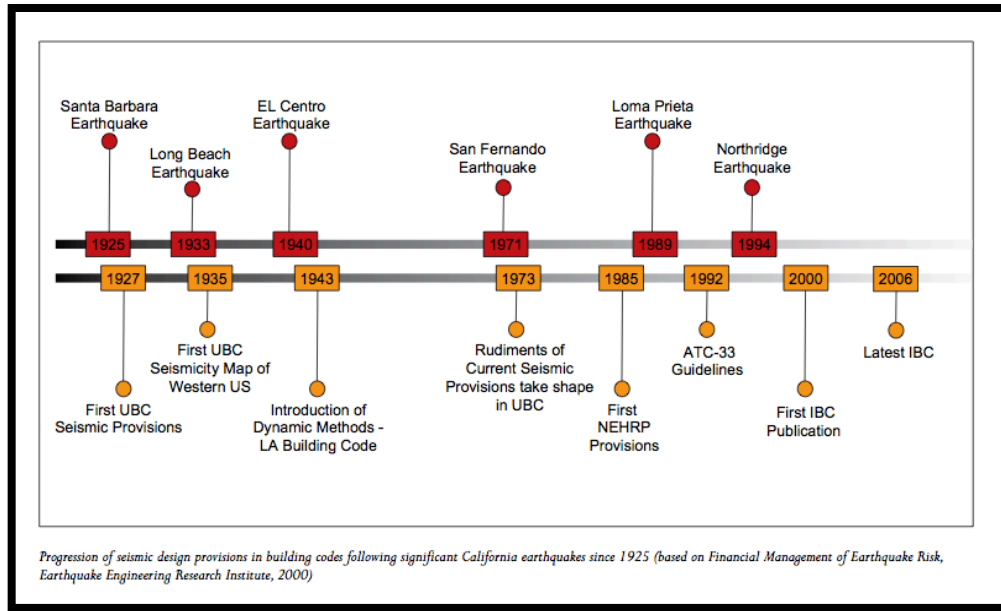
Santa Barbara Earthquake

Long Beach Earthquake

EL Centro Earthquake

San Fernando Earthquake

Loma Prieta Earthquake

Northridge Earthquake

1925 1933 1940 1971 1989 1994

1927 1935 1943 1973 1985 1992 2000 2006

First UBC Seismicity Map of Western US

First UBC Seismic Provisions

Introduction of Dynamic Methods - LA Building Code

Rudiments of Current Seismic Provisions take shape in UBC

First NEHRP Provisions

ATC-33 Guidelines

First IBC Publication

Latest IBC

Progression of seismic design provisions in building codes following significant California earthquakes since 1925 (based on Financial Management of Earthquake Risk, Earthquake Engineering Research Institute, 2000)